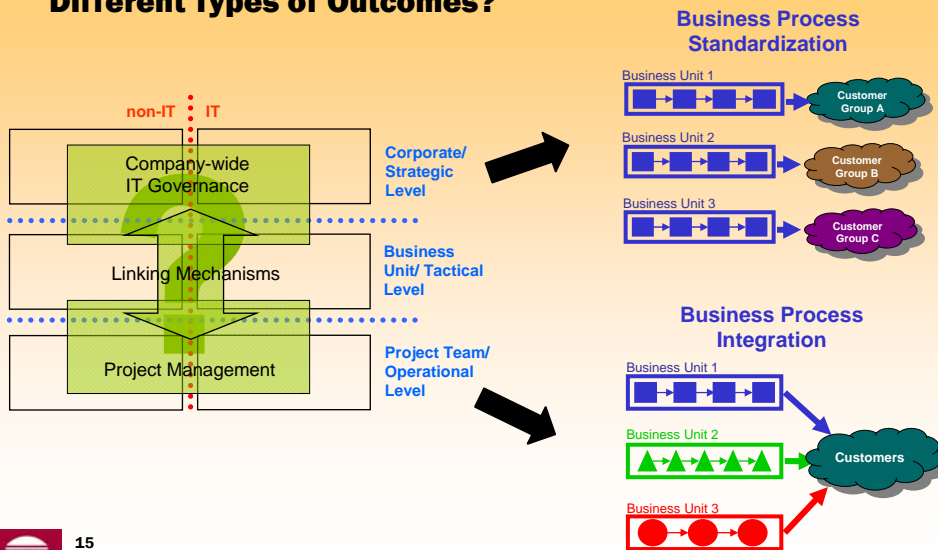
Different Types of Outcomes?

non-IT | IT

Company-wide IT Governance

Linking Mechanisms

Project Management

Corporate/ Strategic Level

Business Unit/ Tactical Level

Project Team/ Operational Level

Business Process Standardization

Business Unit 1

Customer Group A

Business Unit 2

Customer Group B

Business Unit 3

Customer Group C

Business Process Integration

Business Unit 1

Business Unit 2

Customers

Business Unit 3

15